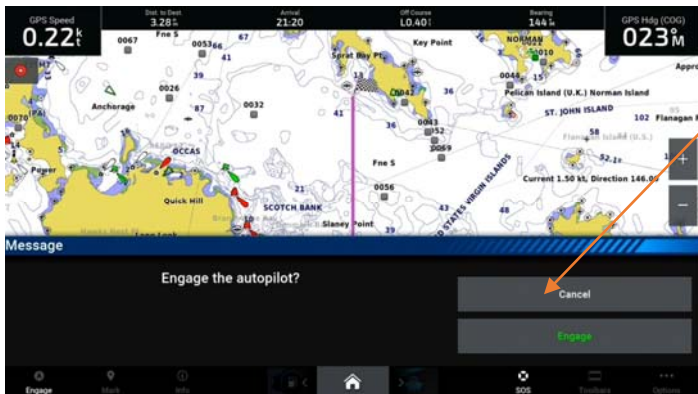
GPS Speed
0.22 kt

Dist. to Dest.
3.28 nm

Arrival
21:20

Off Course
L0.40 ft

Bearing
144 M

GPS Hdg (COG)
023° M

0067
Fne S
0053
67
41
39
Sprat Bay Pt.
Key Point
NORMAN
0010
Appro
0026
87
0032
13
0042
36
0044
15
Pelican Island (U.K.) Norman Island
0070
Anchorage
41
36
0043
ST. JOHN ISLAND
102
Flanagan I
OCCAS
0052
0059
58
Flanagan Island
Power
Fne S
32.1 ft
Current 1.50 kt, Direction 146.00
0056
21
Quick Hill
SCOTCH BANK
43
48
Slaney Point
UNITED STATES VIRGIN ISLANDS

Message
Engage the autopilot?
Cancel
Engage

Engage
Mark
Info
SOS
Toolbars
Options